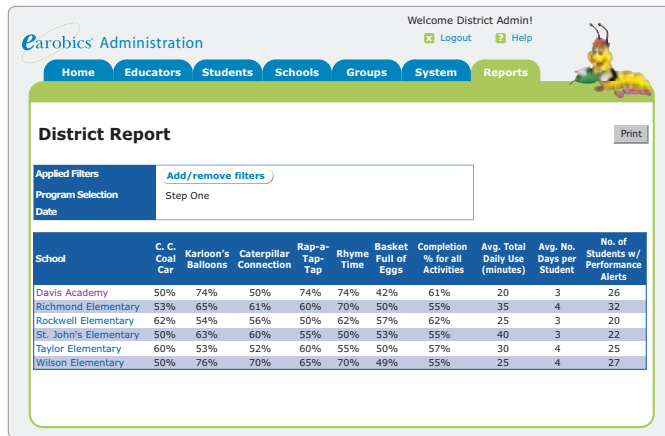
Welcome District Admin!

earobics Administration

Logout Help

Home Educators Students Schools Groups System Reports

District Report

Print

| Applied Filters | Add/remove filters |
|---|---|
| Program Selection | Step One |
| Date | |

| School | C. C. Coal Car | Karloon's Balloons | Caterpillar Connection | Rap-a-Tap-Tap | Rhyme Time | Basket Full of Eggs | Completion % for all Activities | Avg. Total Daily Use (minutes) | Avg. No. Days per Student | No. of Students w/ Performance Alerts |
|---|---|---|---|---|---|---|---|---|---|---|
| Davis Academy | 50% | 74% | 50% | 74% | 74% | 42% | 61% | 20 | 3 | 26 |
| Richmond Elementary | 53% | 65% | 61% | 60% | 70% | 50% | 55% | 35 | 4 | 32 |
| Rockwell Elementary | 62% | 54% | 56% | 50% | 62% | 57% | 62% | 25 | 3 | 20 |
| St. John's Elementary | 50% | 63% | 60% | 55% | 50% | 53% | 55% | 40 | 3 | 22 |
| Taylor Elementary | 60% | 53% | 52% | 60% | 55% | 50% | 57% | 30 | 4 | 25 |
| Wilson Elementary | 50% | 76% | 70% | 65% | 70% | 49% | 55% | 25 | 4 | 27 |